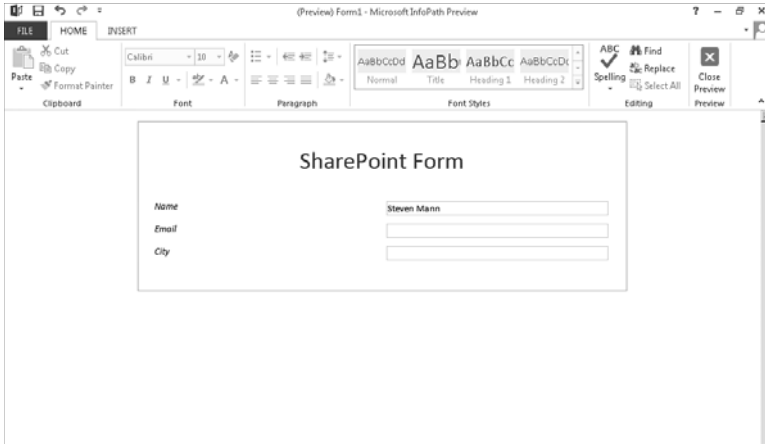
(Preview) Form1 - Microsoft InfoPath Preview

FILE HOME INSERT

Cut
Copy
Paste
Format Painter
Clipboard

Calibri 10
B I U A
Font

Paragraph

AaBbCcDd AaBb AaBbCc AaBbCcDc
Normal Title Heading 1 Heading 2
Font Styles

ABC
Spelling
Find
Replace
Select All
Editing

Close Preview
Preview

SharePoint Form

Name Steven Mann
Email
City